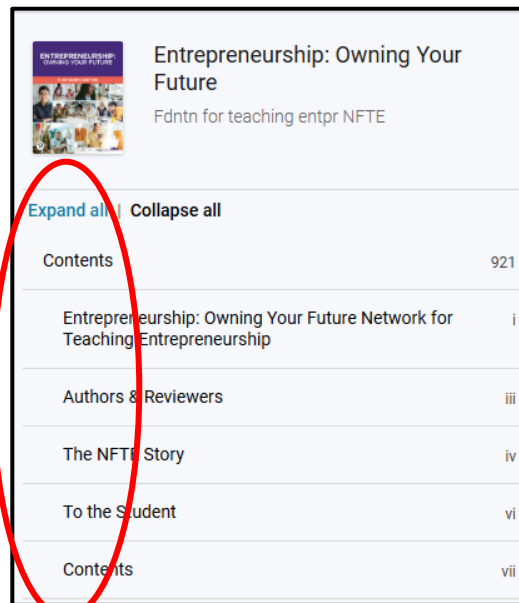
ENTREPRENEURSHIP: OWNING YOUR FUTURE

Entrepreneurship: Owning Your Future

Fdntn for teaching entpr NFTE

Expand all | Collapse all

Contents 921

Entrepreneurship: Owning Your Future Network for Teaching Entrepreneurship i

Authors & Reviewers iii

The NFTE Story iv

To the Student vi

Contents vii